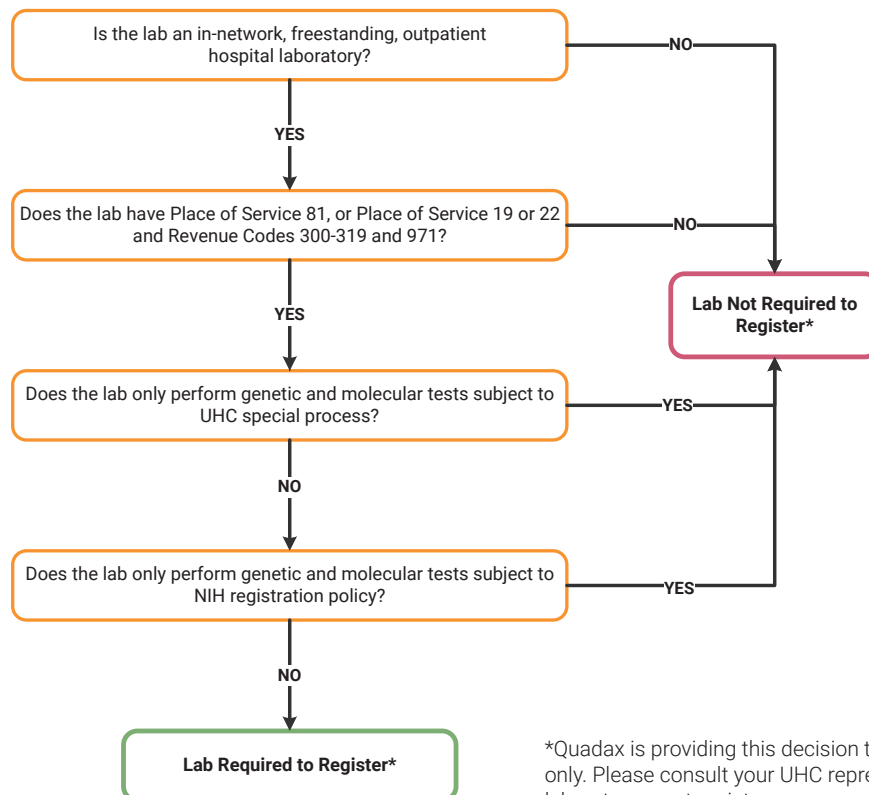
Is the lab an in-network, freestanding, outpatient hospital laboratory?

NO

YES

Does the lab have Place of Service 81, or Place of Service 19 or 22 and Revenue Codes 300-319 and 971?

NO

Lab Not Required to Register*

YES

Does the lab only perform genetic and molecular tests subject to UHC special process?

YES

NO

Does the lab only perform genetic and molecular tests subject to NIH registration policy?

YES

NO

Lab Required to Register*

*Quadax is providing this decision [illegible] only. Please consult your UHC repre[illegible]